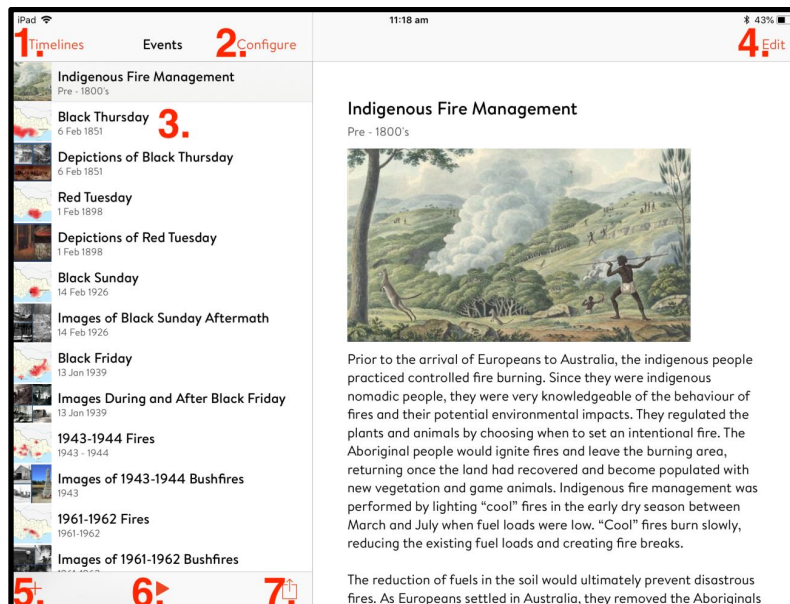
iPad 11:18 am 43%

1. Timelines Events 2. Configure

4. Edit

Indigenous Fire Management
Pre - 1800's

Black Thursday 3.
6 Feb 1851

Depictions of Black Thursday
6 Feb 1851

Red Tuesday
1 Feb 1898

Depictions of Red Tuesday
1 Feb 1898

Black Sunday
14 Feb 1926

Images of Black Sunday Aftermath
14 Feb 1926

Black Friday
13 Jan 1939

Images During and After Black Friday
13 Jan 1939

1943-1944 Fires
1943 - 1944

Images of 1943-1944 Bushfires
1943

1961-1962 Fires
1961-1962

Images of 1961-1962 Bushfires
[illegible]

5. 6. 7.

Indigenous Fire Management
Pre - 1800's

Prior to the arrival of Europeans to Australia, the indigenous people practiced controlled fire burning. Since they were indigenous nomadic people, they were very knowledgeable of the behaviour of fires and their potential environmental impacts. They regulated the plants and animals by choosing when to set an intentional fire. The Aboriginal people would ignite fires and leave the burning area, returning once the land had recovered and become populated with new vegetation and game animals. Indigenous fire management was performed by lighting “cool” fires in the early dry season between March and July when fuel loads were low. “Cool” fires burn slowly, reducing the existing fuel loads and creating fire breaks.

The reduction of fuels in the soil would ultimately prevent disastrous fires. As Europeans settled in Australia, they removed the Aboriginals